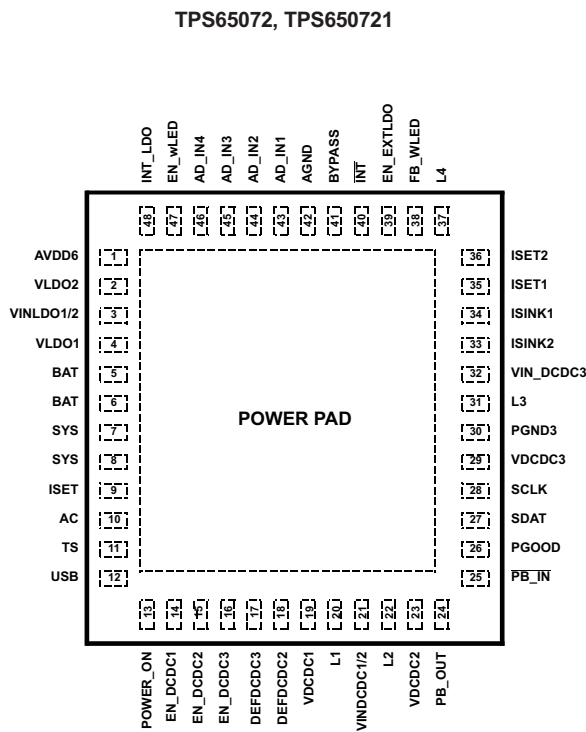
TPS65072, TPS650721

INT_LDO
EN_wLED
AD_IN4
AD_IN3
AD_IN2
AD_IN1
AGND
BYPASS
$\overline{INT}$
EN_EXTLDO
FB_WLED
L4

48 47 46 45 44 43 42 41 40 39 38 37

AVDD6 1
VLDO2 2
VINLDO1/2 3
VLDO1 4
BAT 5
BAT 6
SYS 7
SYS 8
ISET 9
AC 10
TS 11
USB 12

POWER PAD

36 ISET2
35 ISET1
34 ISINK1
33 ISINK2
32 VIN_DCDC3
31 L3
30 PGND3
29 VDCDC3
28 SCLK
27 SDAT
26 PGOOD
25 $\overline{PB\_IN}$

13 14 15 16 17 18 19 20 21 22 23 24

POWER_ON
EN_DCDC1
EN_DCDC2
EN_DCDC3
DEFDCDC3
DEFDCDC2
VDCDC1
L1
VINDCDC1/2
L2
VDCDC2
PB_OUT